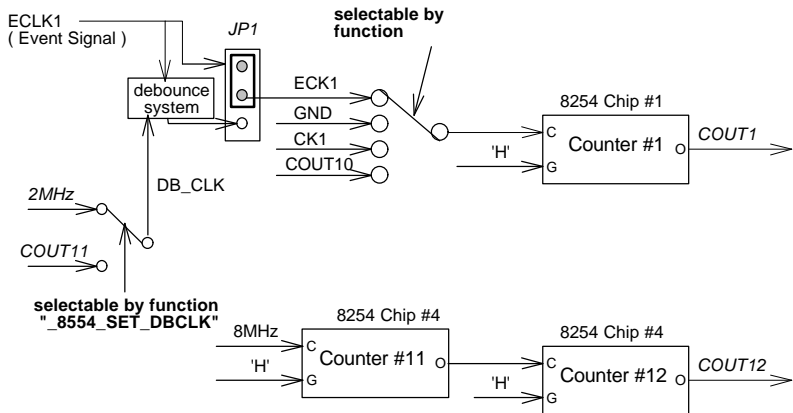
ECLK1
( Event Signal )

JP1

selectable by function

debounce system

ECK1

GND

CK1

COUT10

8254 Chip #1

C

Counter #1

O

COUT1

'H'

G

DB_CLK

2MHz

COUT11

selectable by function "_8554_SET_DBCLK"

8254 Chip #4

8MHz

C

Counter #11

O

'H'

G

8254 Chip #4

C

Counter #12

O

COUT12

'H'

G